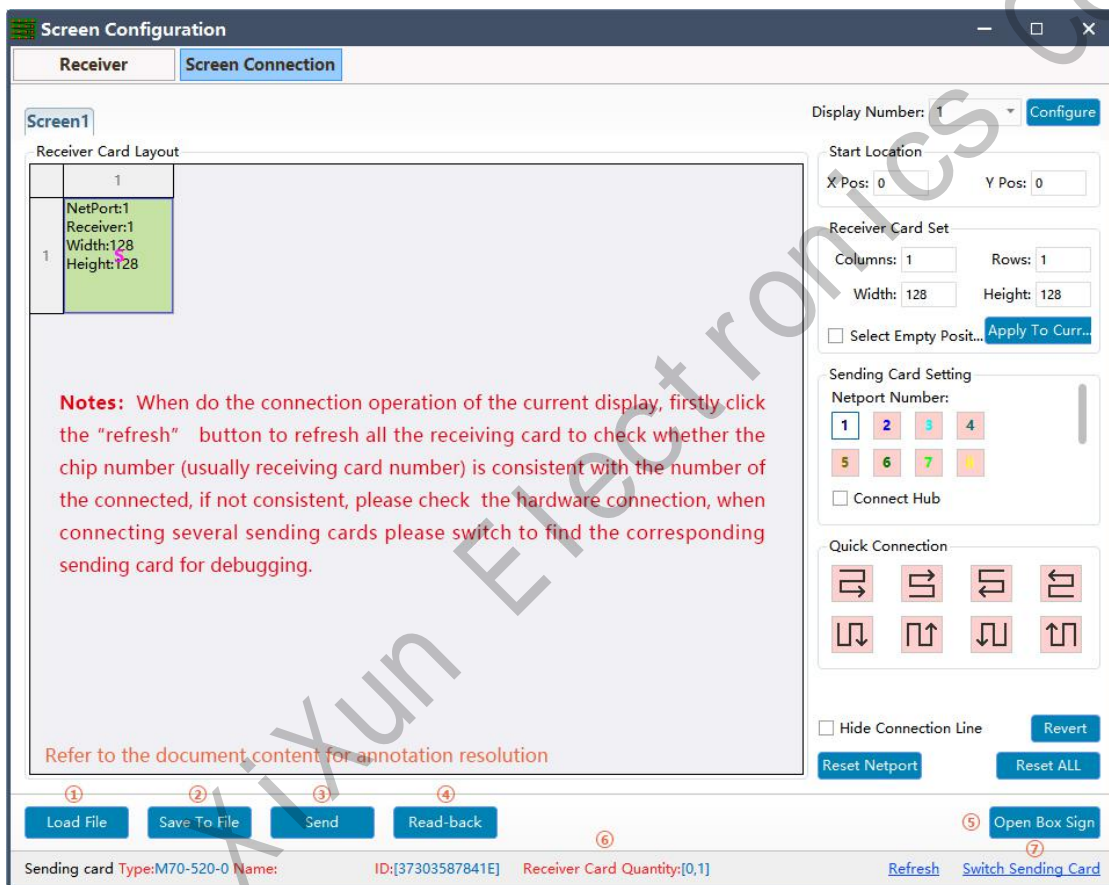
Screen Configuration

Receiver | Screen Connection

Screen1

Display Number: 1 Configure

Receiver Card Layout

1

1

NetPort:1
Receiver:1
Width:128
Height:128

Start Location
X Pos: 0 Y Pos: 0

Receiver Card Set
Columns: 1 Rows: 1
Width: 128 Height: 128
Select Empty Posit... Apply To Curr...

Sending Card Setting
Netport Number:
1 2 3 4
5 6 7 8
Connect Hub

Quick Connection

**Notes:** When do the connection operation of the current display, firstly click the "refresh" button to refresh all the receiving card to check whether the chip number (usually receiving card number) is consistent with the number of the connected, if not consistent, please check the hardware connection, when connecting several sending cards please switch to find the corresponding sending card for debugging.

Refer to the document content for annotation resolution

Hide Connection Line Revert

Reset Netport Reset ALL

① Load File ② Save To File ③ Send ④ Read-back ⑤ Open Box Sign

⑥ ⑦

Sending card Type:M70-520-0 Name: ID:[37303587841E] Receiver Card Quantity:[0,1] Refresh Switch Sending Card

XiXun Electronics Co